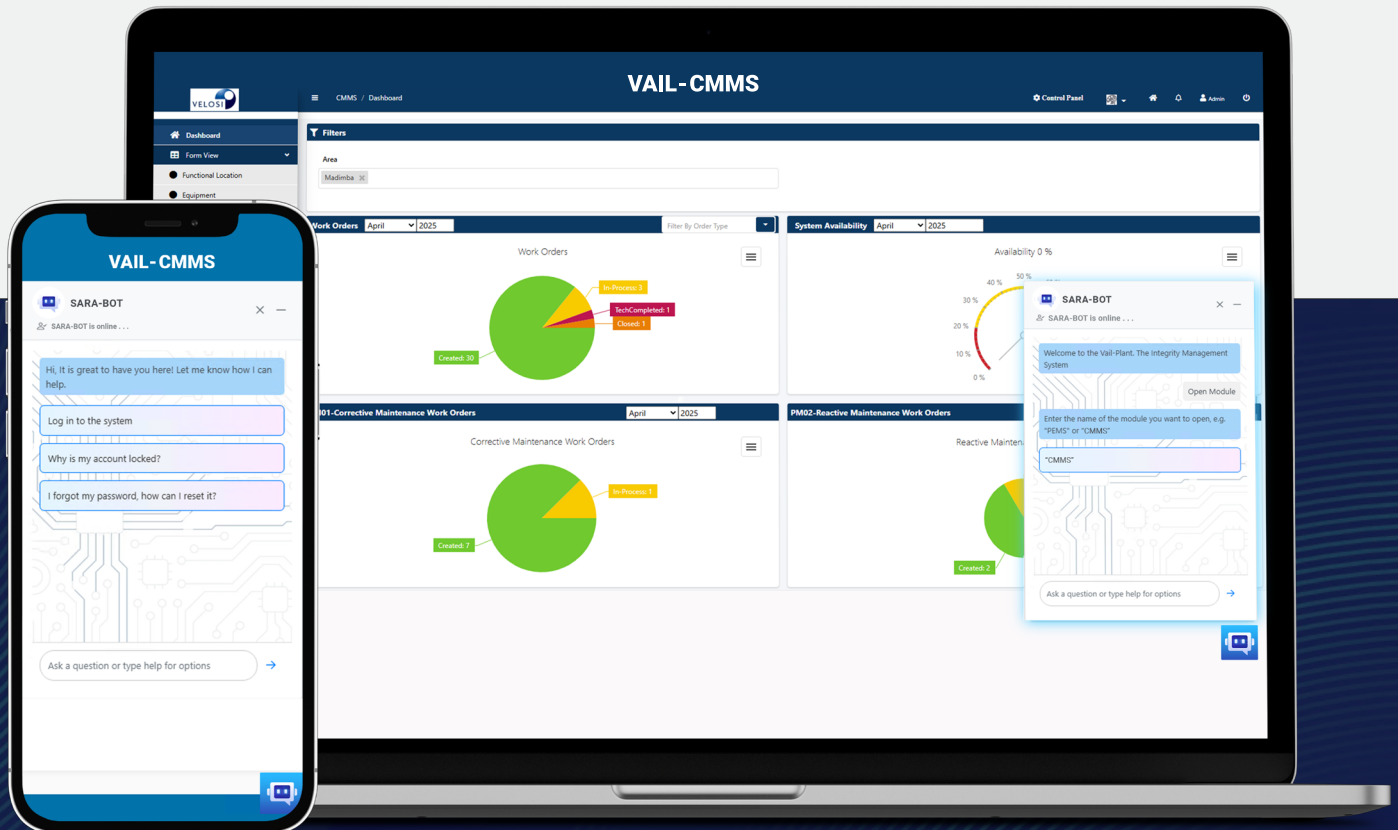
VAIL-CMMS

VELOSI

CMMS / Dashboard

Control Panel

Admin

Dashboard

Form View

Functional Location

Equipment

Filters

Area

Madimba ×

Work Orders April 2025

Filter By Order Type

Work Orders

In-Process: 3

TechCompleted: 1

Closed: 1

Created: 30

System Availability April 2025

Availability 0 %

50 %

40 %

30 %

20 %

10 %

0 %

PM01-Corrective Maintenance Work Orders April 2025

Corrective Maintenance Work Orders

In-Process: 1

Created: 7

PM02-Reactive Maintenance Work Orders

Reactive Mainten

Created: 2

SARA-BOT

SARA-BOT is online . . .

Welcome to the Vail-Plant. The Integrity Management System

Open Module

Enter the name of the module you want to open, e.g. "PEMS" or "CMMS"

"CMMS"

Ask a question or type help for options

VAIL-CMMS

SARA-BOT

SARA-BOT is online . . .

Hi, It is great to have you here! Let me know how I can help.

Log in to the system

Why is my account locked?

I forgot my password, how can I reset it?

Ask a question or type help for options